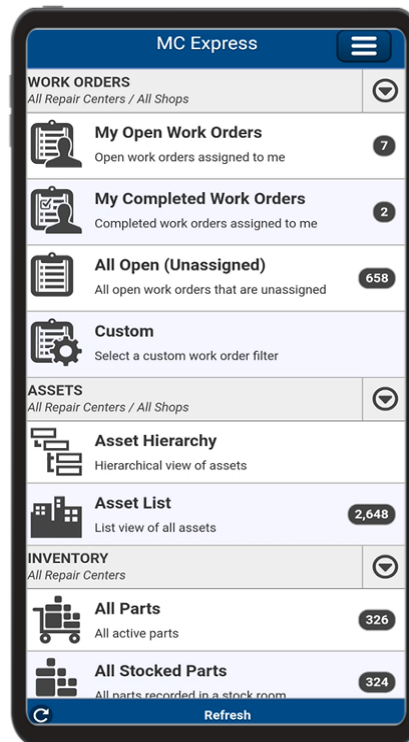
MC Express

WORK ORDERS
All Repair Centers / All Shops

My Open Work Orders
Open work orders assigned to me
7

My Completed Work Orders
Completed work orders assigned to me
2

All Open (Unassigned)
All open work orders that are unassigned
658

Custom
Select a custom work order filter

ASSETS
All Repair Centers / All Shops

Asset Hierarchy
Hierarchical view of assets

Asset List
List view of all assets
2,648

INVENTORY
All Repair Centers

All Parts
All active parts
326

All Stocked Parts
All parts recorded in a stock room
324

Refresh